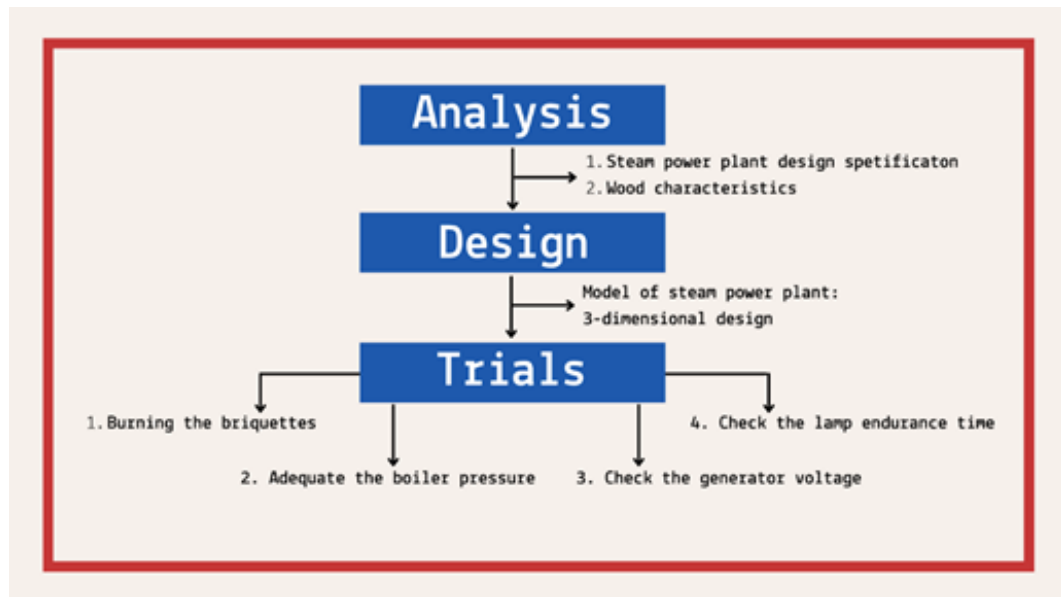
Analysis

1. Steam power plant design spetificaton
2. Wood characteristics

Design

Model of steam power plant:
3-dimensional design

Trials

1. Burning the briquettes
2. Adequate the boiler pressure
3. Check the generator voltage
4. Check the lamp endurance time